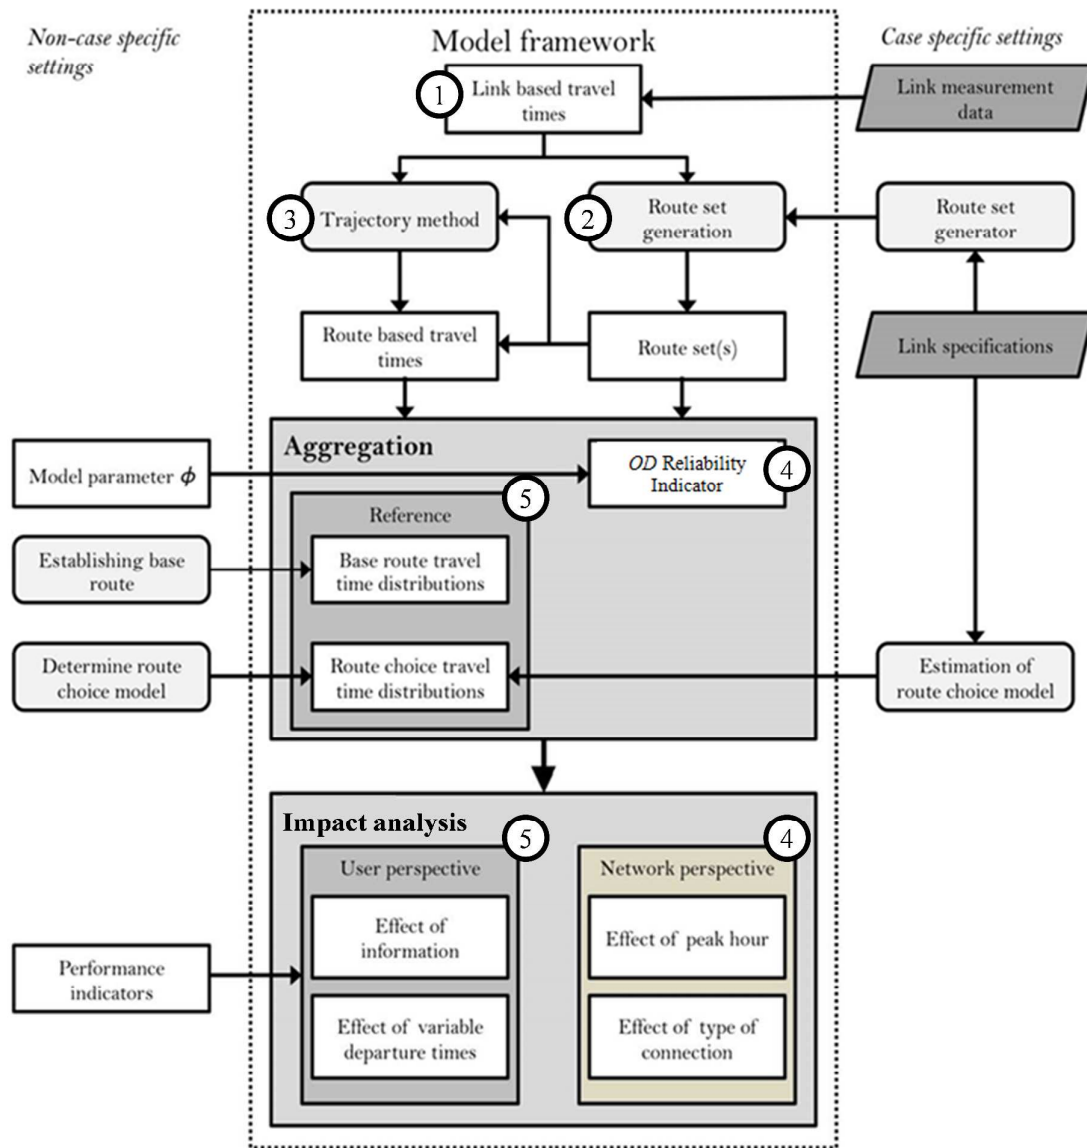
Non-case specific settings

Model framework

Case specific settings

1 Link based travel times

Link measurement data

3 Trajectory method

2 Route set generation

Route set generator

Route based travel times

Route set(s)

Link specifications

Aggregation

Model parameter $\phi$

OD Reliability Indicator 4

5

Reference

Establishing base route

Base route travel time distributions

Determine route choice model

Route choice travel time distributions

Estimation of route choice model

Impact analysis

5

4

User perspective

Network perspective

Performance indicators

Effect of information

Effect of peak hour

Effect of variable departure times

Effect of type of connection